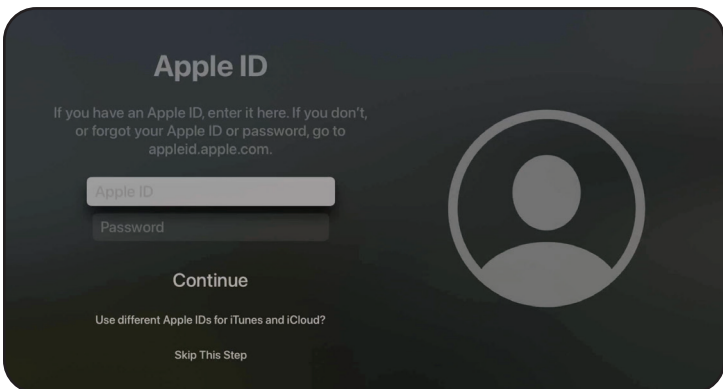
Apple ID

If you have an Apple ID, enter it here. If you don't, or forgot your Apple ID or password, go to appleid.apple.com.

Apple ID

Password

Continue

Use different Apple IDs for iTunes and iCloud?

Skip This Step